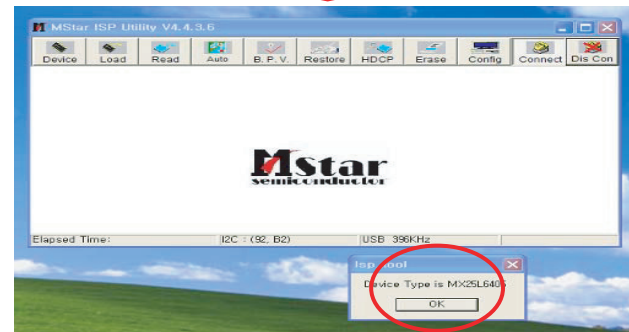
MStar ISP Utility V4.4.3.6

Device Load Read Auto B. P. V. Restore HDCP Erase Config Connect Dis Con

Mstar semiconductor

Elapsed Time: I2C : (92, B2) USB 396KHz

Isp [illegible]ool

Device Type is MX25L640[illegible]

OK